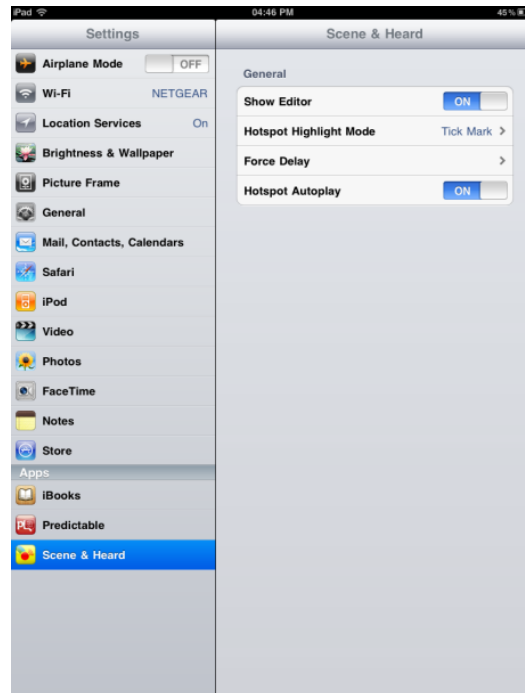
iPad
04:46 PM
45 %

Settings

Airplane Mode OFF
Wi-Fi NETGEAR
Location Services On
Brightness & Wallpaper
Picture Frame
General
Mail, Contacts, Calendars
Safari
iPod
Video
Photos
FaceTime
Notes
Store

Apps
iBooks
Predictable
Scene & Heard

Scene & Heard

General
Show Editor ON
Hotspot Highlight Mode Tick Mark
Force Delay
Hotspot Autoplay ON